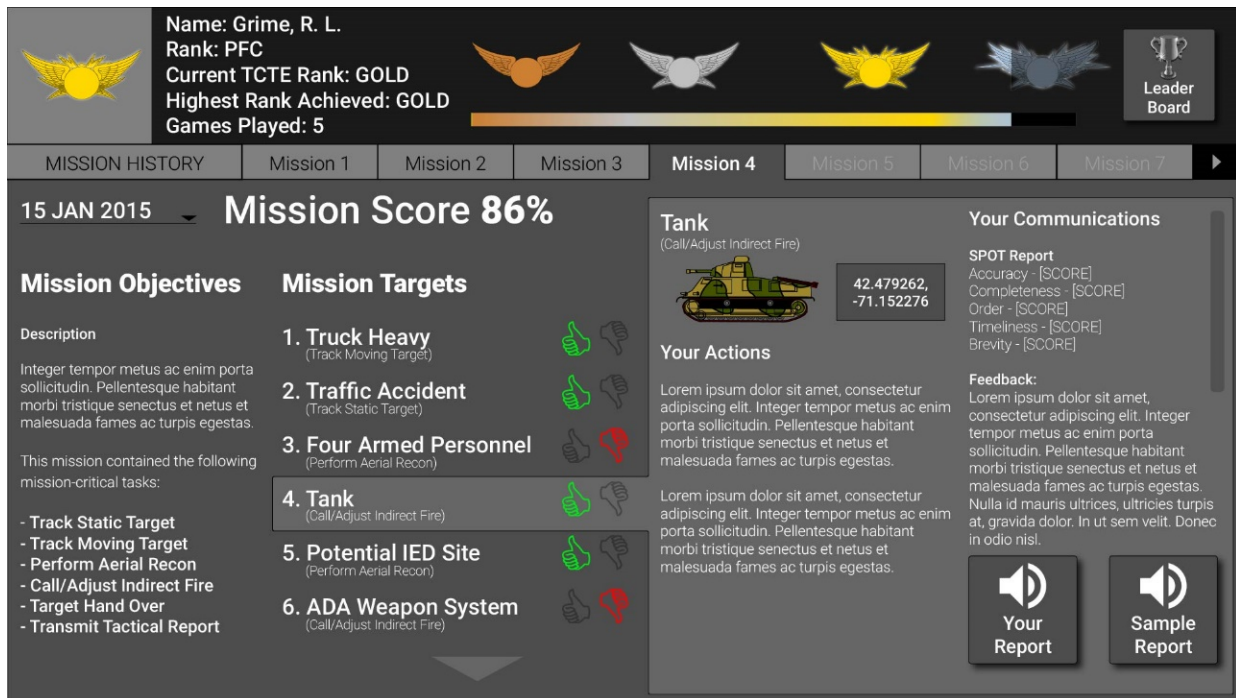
Name: Grime, R. L.
Rank: PFC
Current TCTE Rank: GOLD
Highest Rank Achieved: GOLD
Games Played: 5

Leader Board

MISSION HISTORY | Mission 1 | Mission 2 | Mission 3 | Mission 4 | Mission 5 | Mission 6 | Mission 7

15 JAN 2015

Mission Score 86%

Mission Objectives

Description

Integer tempor metus ac enim porta sollicitudin. Pellentesque habitant morbi tristique senectus et netus et malesuada fames ac turpis egestas.

This mission contained the following mission-critical tasks:

- Track Static Target
- Track Moving Target
- Perform Aerial Recon
- Call/Adjust Indirect Fire
- Target Hand Over
- Transmit Tactical Report

Mission Targets

1. Truck Heavy
(Track Moving Target)

2. Traffic Accident
(Track Static Target)

3. Four Armed Personnel
(Perform Aerial Recon)

4. Tank
(Call/Adjust Indirect Fire)

5. Potential IED Site
(Perform Aerial Recon)

6. ADA Weapon System
(Call/Adjust Indirect Fire)

Tank
(Call/Adjust Indirect Fire)

42.479262, -71.152276

Your Actions

Lorem ipsum dolor sit amet, consectetur adipiscing elit. Integer tempor metus ac enim porta sollicitudin. Pellentesque habitant morbi tristique senectus et netus et malesuada fames ac turpis egestas.

Lorem ipsum dolor sit amet, consectetur adipiscing elit. Integer tempor metus ac enim porta sollicitudin. Pellentesque habitant morbi tristique senectus et netus et malesuada fames ac turpis egestas.

Your Communications

SPOT Report
Accuracy - [SCORE]
Completeness - [SCORE]
Order - [SCORE]
Timeliness - [SCORE]
Brevity - [SCORE]

Feedback:
Lorem ipsum dolor sit amet, consectetur adipiscing elit. Integer tempor metus ac enim porta sollicitudin. Pellentesque habitant morbi tristique senectus et netus et malesuada fames ac turpis egestas. Nulla id mauris ultrices, ultricies turpis at, gravida dolor. In ut sem velit. Donec in odio nisl.

Your Report

Sample Report